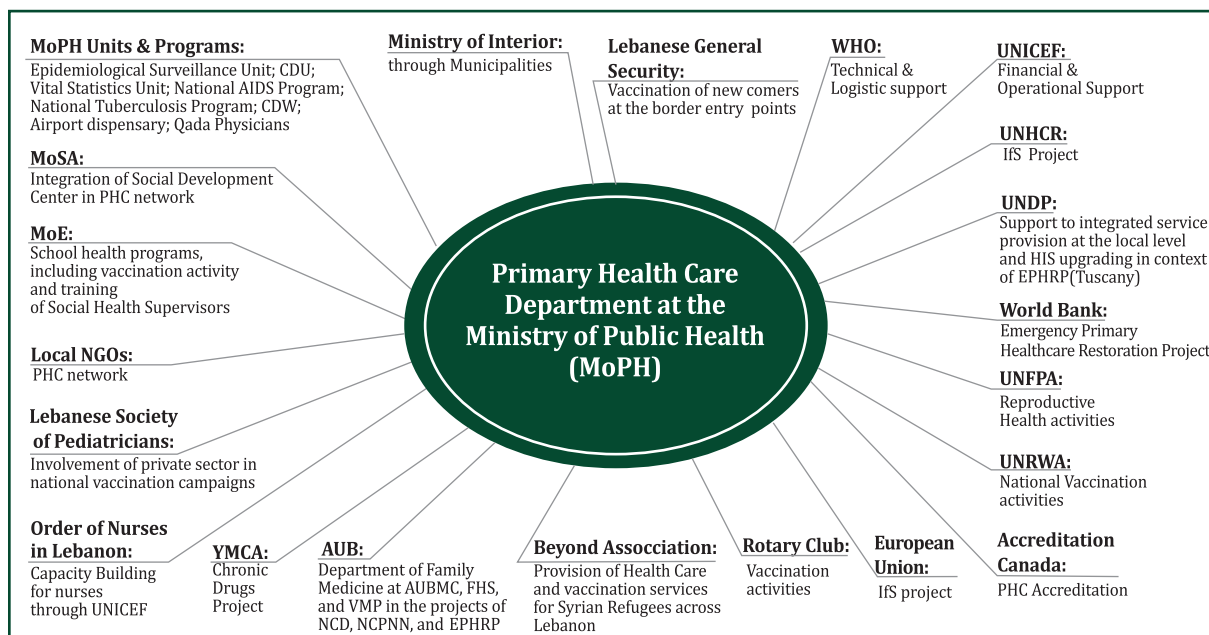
Primary Health Care Department at the Ministry of Public Health (MoPH)

MoPH Units & Programs:
Epidemiological Surveillance Unit; CDU; Vital Statistics Unit; National AIDS Program; National Tuberculosis Program; CDW; Airport dispensary; Qada Physicians

Ministry of Interior:
through Municipalities

Lebanese General Security:
Vaccination of new comers at the border entry points

WHO:
Technical & Logistic support

UNICEF:
Financial & Operational Support

MoSA:
Integration of Social Development Center in PHC network

UNHCR:
IfS Project

UNDP:
Support to integrated service provision at the local level and HIS upgrading in context of EPHRP(Tuscany)

MoE:
School health programs, including vaccination activity and training of Social Health Supervisors

World Bank:
Emergency Primary Healthcare Restoration Project

Local NGOs:
PHC network

UNFPA:
Reproductive Health activities

Lebanese Society of Pediatricians:
Involvement of private sector in national vaccination campaigns

UNRWA:
National Vaccination activities

Order of Nurses in Lebanon:
Capacity Building for nurses through UNICEF

YMCA:
Chronic Drugs Project

AUB:
Department of Family Medicine at AUBMC, FHS, and VMP in the projects of NCD, NCPNN, and EPHRP

Beyond Assocciation:
Provision of Health Care and vaccination services for Syrian Refugees across Lebanon

Rotary Club:
Vaccination activities

European Union:
IfS project

Accreditation Canada:
PHC Accreditation